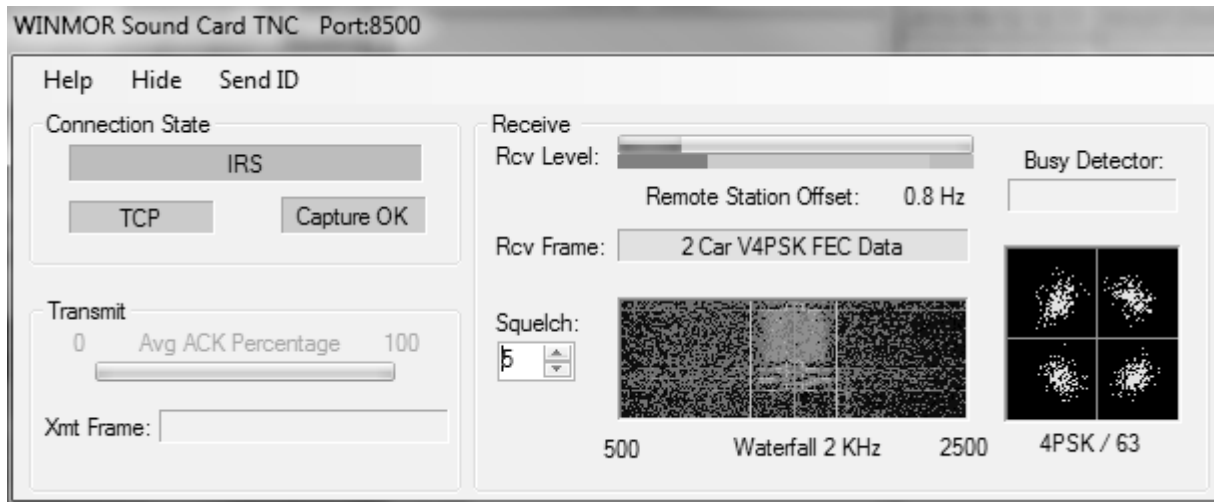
WINMOR Sound Card TNC Port:8500

Help Hide Send ID

Connection State

IRS

TCP

Capture OK

Transmit

0 Avg ACK Percentage 100

Xmt Frame:

Receive

Rcv Level:

Busy Detector:

Remote Station Offset: 0.8 Hz

Rcv Frame: 2 Car V4PSK FEC Data

Squelch:

5

500 Waterfall 2 KHz 2500

4PSK / 63